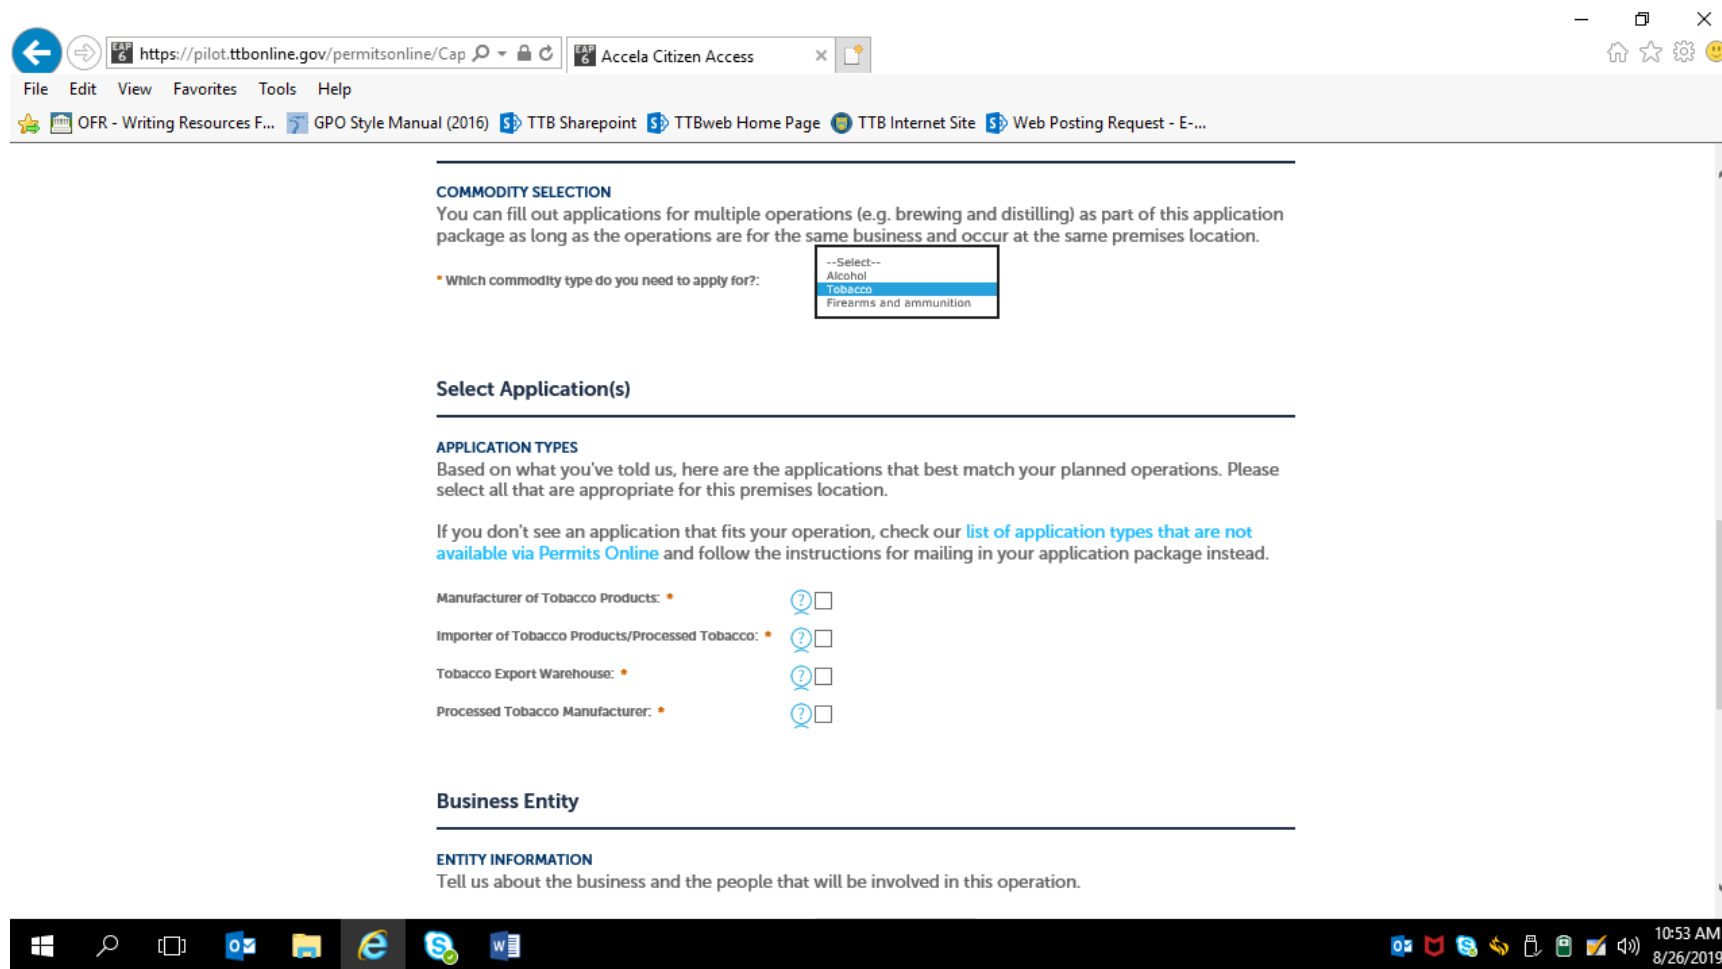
https://pilot.ttbonline.gov/permitsonline/Cap

Accela Citizen Access

File Edit View Favorites Tools Help

OFR - Writing Resources F... GPO Style Manual (2016) TTB Sharepoint TTBweb Home Page TTB Internet Site Web Posting Request - E-...

COMMODITY SELECTION
You can fill out applications for multiple operations (e.g. brewing and distilling) as part of this application package as long as the operations are for the same business and occur at the same premises location.

* Which commodity type do you need to apply for?:

--Select--
Alcohol
Tobacco
Firearms and ammunition

Select Application(s)

APPLICATION TYPES
Based on what you've told us, here are the applications that best match your planned operations. Please select all that are appropriate for this premises location.

If you don't see an application that fits your operation, check our list of application types that are not available via Permits Online and follow the instructions for mailing in your application package instead.

Manufacturer of Tobacco Products: *

Importer of Tobacco Products/Processed Tobacco: *

Tobacco Export Warehouse: *

Processed Tobacco Manufacturer: *

Business Entity

ENTITY INFORMATION
Tell us about the business and the people that will be involved in this operation.

10:53 AM
8/26/2019